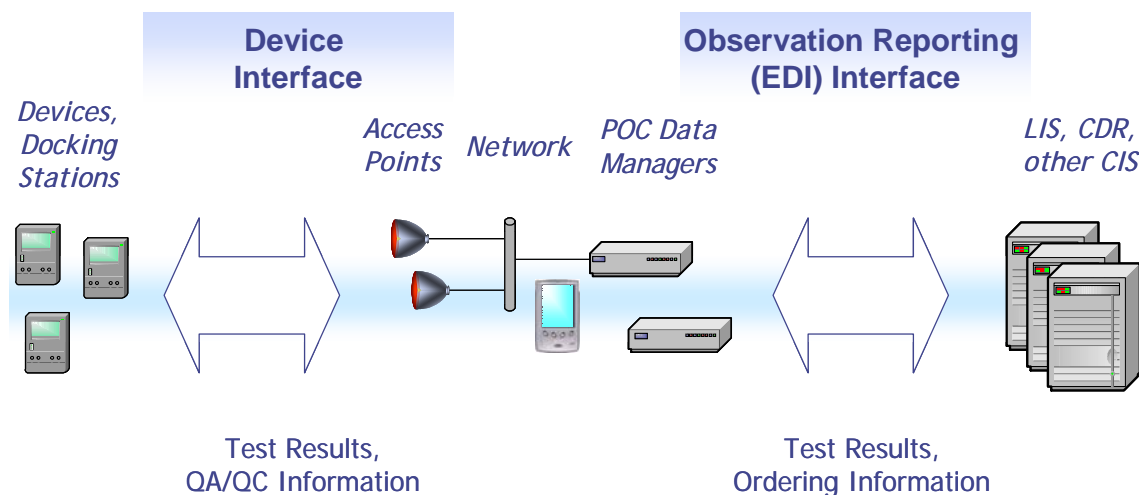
Device Interface

Observation Reporting (EDI) Interface

Devices, Docking Stations

Access Points

Network

POC Data Managers

LIS, CDR, other CIS

Test Results, QA/QC Information

Test Results, Ordering Information